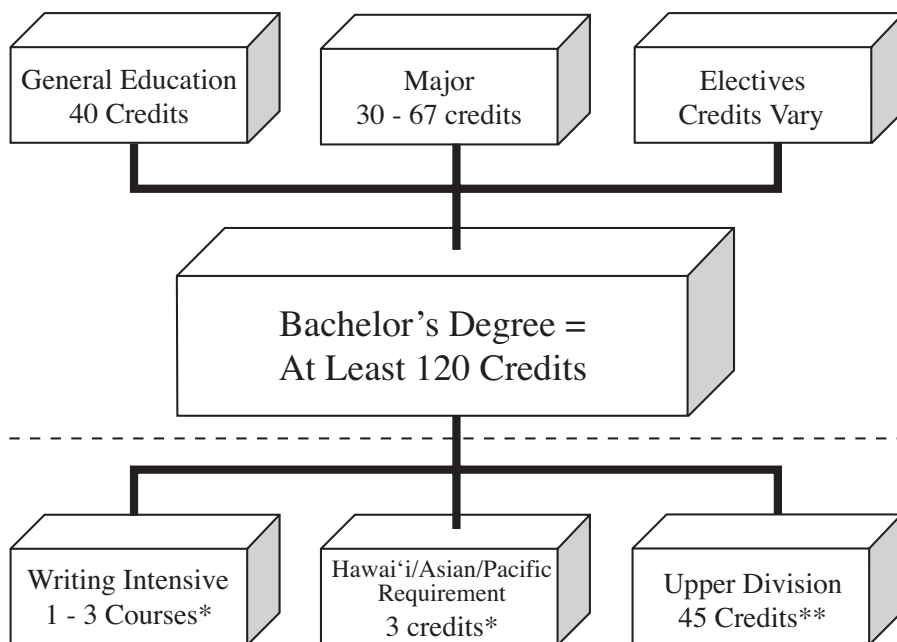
General Education
40 Credits

Major
30 - 67 credits

Electives
Credits Vary

Bachelor's Degree =
At Least 120 Credits

Writing Intensive
1 - 3 Courses*

Hawai'i/Asian/Pacific
Requirement
3 credits*

Upper Division
45 Credits**